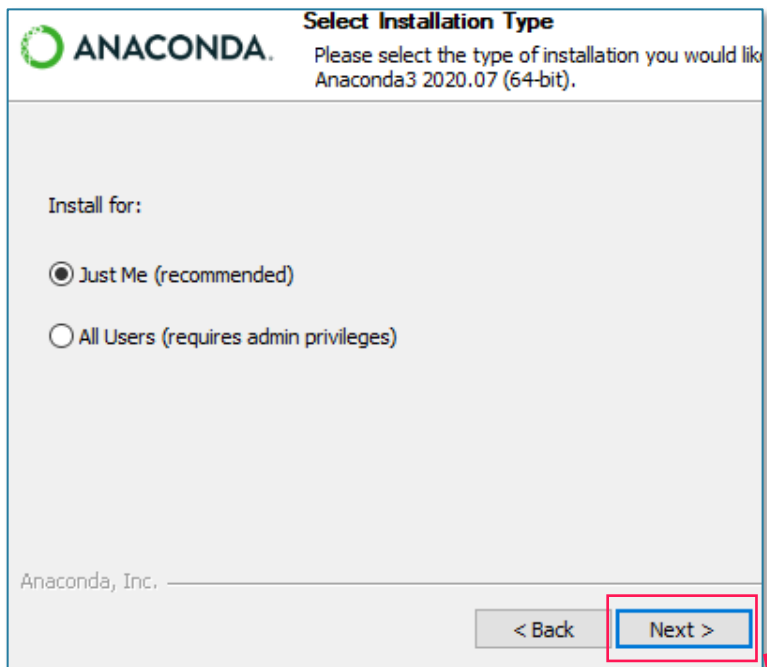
ANACONDA.

Select Installation Type

Please select the type of installation you would lik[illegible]
Anaconda3 2020.07 (64-bit).

Install for:

Just Me (recommended)

All Users (requires admin privileges)

Anaconda, Inc.

< Back

Next >